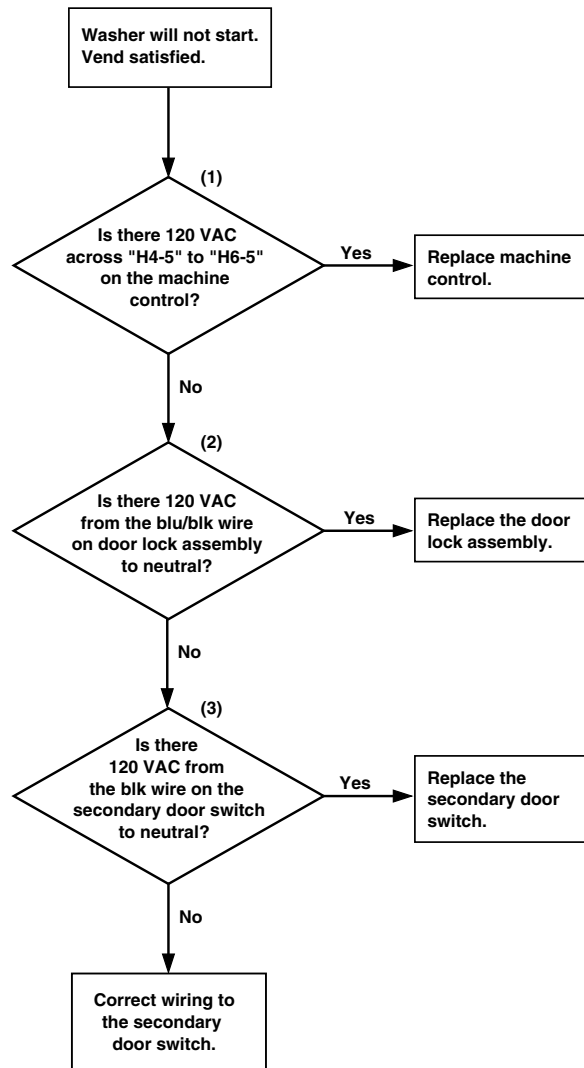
Washer will not start. Vend satisfied.

(1)

Is there 120 VAC across "H4-5" to "H6-5" on the machine control?

Yes

Replace machine control.

No

(2)

Is there 120 VAC from the blu/blk wire on door lock assembly to neutral?

Yes

Replace the door lock assembly.

No

(3)

Is there 120 VAC from the blk wire on the secondary door switch to neutral?

Yes

Replace the secondary door switch.

No

Correct wiring to the secondary door switch.